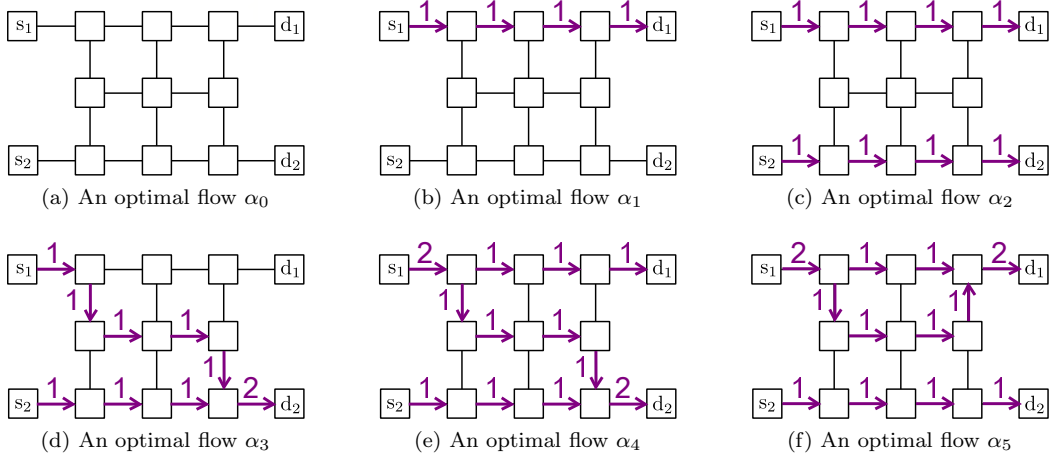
$s_1$ $d_1$ $s_2$ $d_2$

(a) An optimal flow $\alpha_0$

$s_1$ 1 1 1 1 $d_1$ $s_2$ $d_2$

(b) An optimal flow $\alpha_1$

$s_1$ 1 1 1 1 $d_1$ $s_2$ 1 1 1 1 $d_2$

(c) An optimal flow $\alpha_2$

$s_1$ 1 $d_1$ 1 1 1 1 $s_2$ 1 1 1 2 $d_2$

(d) An optimal flow $\alpha_3$

$s_1$ 2 1 1 1 $d_1$ 1 1 1 1 $s_2$ 1 1 1 2 $d_2$

(e) An optimal flow $\alpha_4$

$s_1$ 2 1 1 2 $d_1$ 1 1 1 1 1 $s_2$ 1 1 1 1 $d_2$

(f) An optimal flow $\alpha_5$